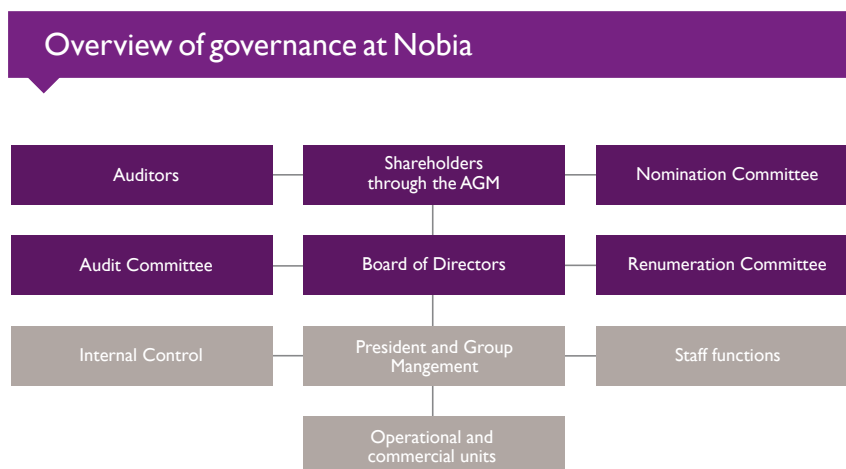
Overview of governance at Nobia

Auditors

Shareholders through the AGM

Nomination Committee

Audit Committee

Board of Directors

Renumeration Committee

Internal Control

President and Group Mangement

Staff functions

Operational and commercial units